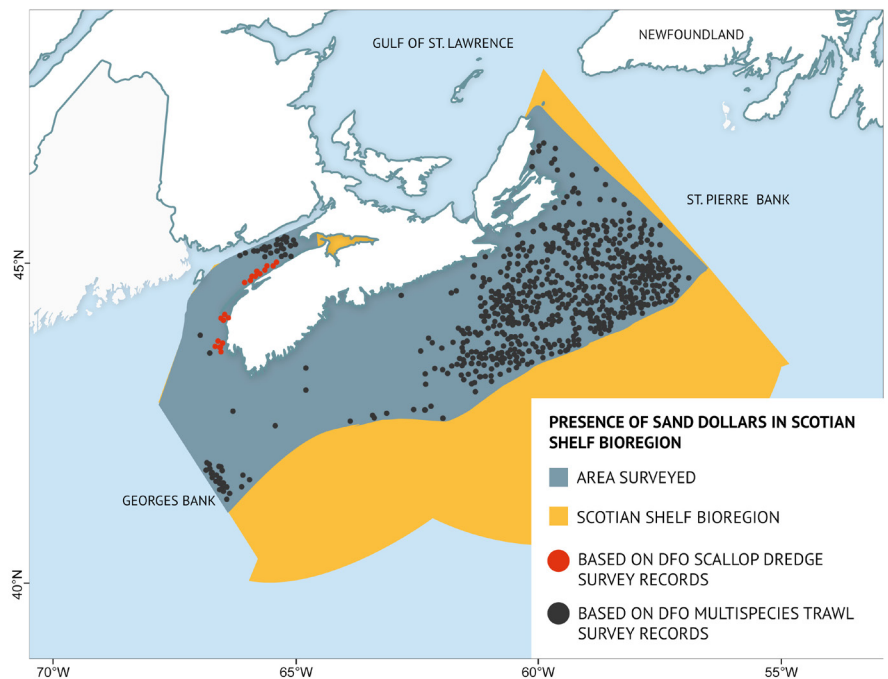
GULF OF ST. LAWRENCE

NEWFOUNDLAND

ST. PIERRE BANK

45°N

GEORGES BANK

40°N

PRESENCE OF SAND DOLLARS IN SCOTIAN SHELF BIOREGION

AREA SURVEYED

SCOTIAN SHELF BIOREGION

BASED ON DFO SCALLOP DREDGE SURVEY RECORDS

BASED ON DFO MULTISPECIES TRAWL SURVEY RECORDS

70°W

65°W

60°W

55°W